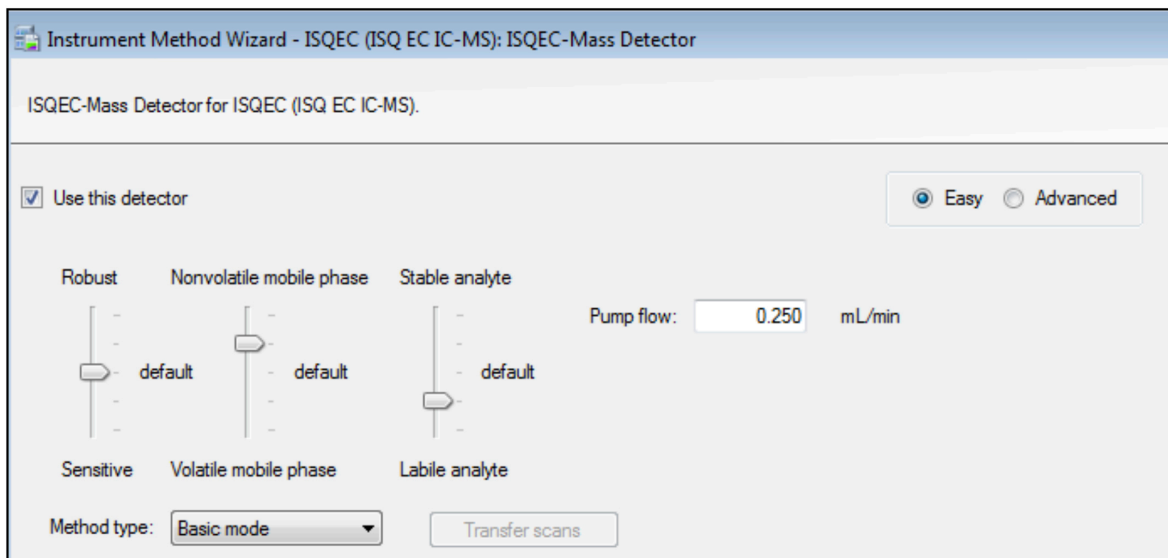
Instrument Method Wizard - ISQEC (ISQ EC IC-MS): ISQEC-Mass Detector

ISQEC-Mass Detector for ISQEC (ISQ EC IC-MS).

Use this detector

Easy Advanced

Robust

Nonvolatile mobile phase

Stable analyte

default

default

default

Pump flow: 0.250 mL/min

Sensitive

Volatile mobile phase

Labile analyte

Method type: Basic mode

Transfer scans